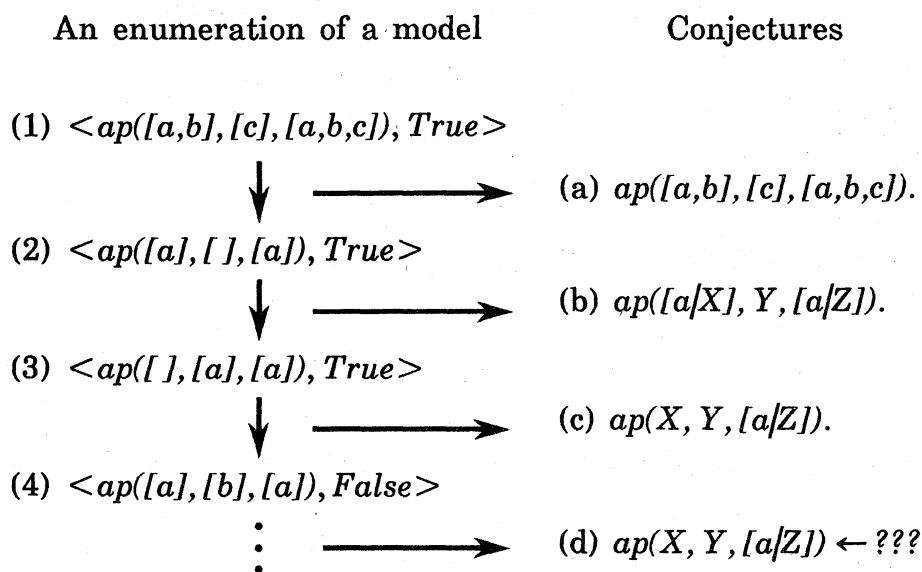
An enumeration of a model

(1) $<ap([a,b],[c],[a,b,c]), True>$

(2) $<ap([a],[\ ],[a]), True>$

(3) $<ap([\ ],[a],[a]), True>$

(4) $<ap([a],[b],[a]), False>$

Conjectures

(a) $ap([a,b],[c],[a,b,c])$.

(b) $ap([a|X], Y, [a|Z])$.

(c) $ap(X, Y, [a|Z])$.

(d) $ap(X, Y, [a|Z]) \leftarrow ???$